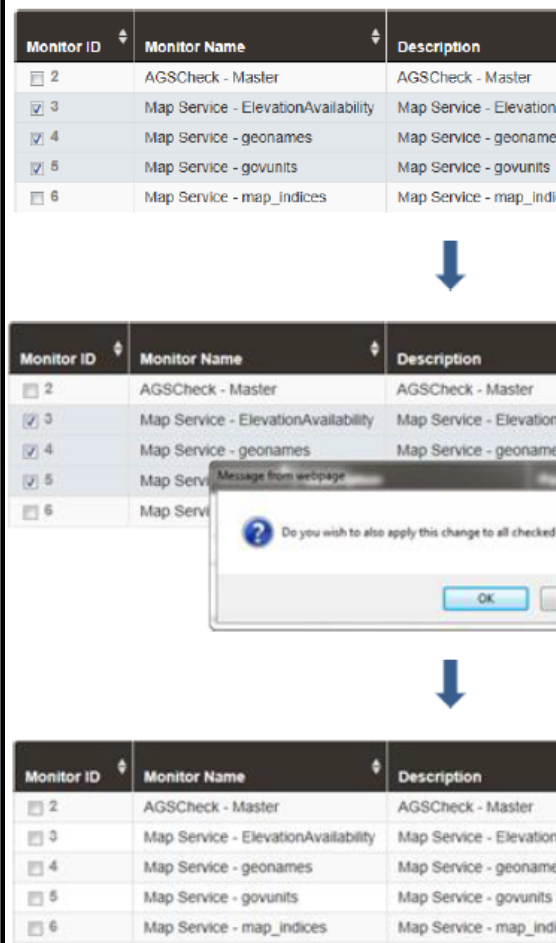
| Monitor ID | Monitor Name | Description |
|---|---|---|
| 2 | AGSCheck - Master | AGSCheck - Master |
| 3 | Map Service - ElevationAvailability | Map Service - Elevation |
| 4 | Map Service - geonames | Map Service - geoname |
| 5 | Map Service - govunits | Map Service - govunits |
| 6 | Map Service - map_indices | Map Service - map_indi |

| Monitor ID | Monitor Name | Description |
|---|---|---|
| 2 | AGSCheck - Master | AGSCheck - Master |
| 3 | Map Service - ElevationAvailability | Map Service - Elevation |
| 4 | Map Service - geonames | Map Service - geoname |
| 5 | Map Servi | |
| 6 | Map Servi | |

Message from webpage

Do you wish to also apply this change to all checked

OK

| Monitor ID | Monitor Name | Description |
|---|---|---|
| 2 | AGSCheck - Master | AGSCheck - Master |
| 3 | Map Service - ElevationAvailability | Map Service - Elevation |
| 4 | Map Service - geonames | Map Service - geoname |
| 5 | Map Service - govunits | Map Service - govunits |
| 6 | Map Service - map_indices | Map Service - map_indi |